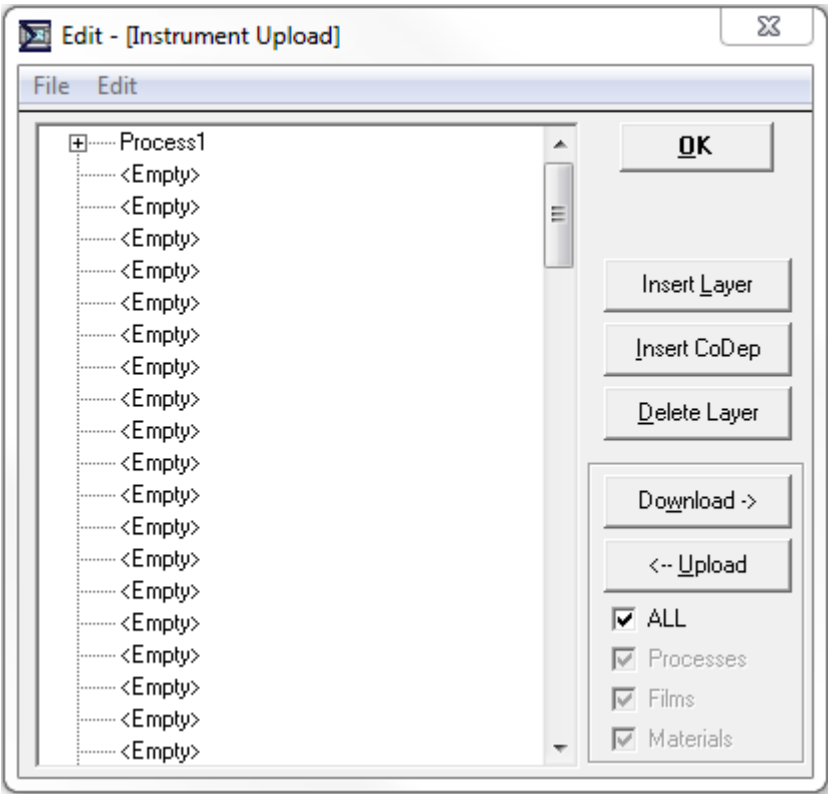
Edit - [Instrument Upload]

File Edit

Process1
<Empty>
<Empty>
<Empty>
<Empty>
<Empty>
<Empty>
<Empty>
<Empty>
<Empty>
<Empty>
<Empty>
<Empty>
<Empty>
<Empty>
<Empty>
<Empty>
<Empty>
<Empty>
<Empty>

OK

Insert Layer

Insert CoDep

Delete Layer

Download ->

<-- Upload

ALL

Processes

Films

Materials